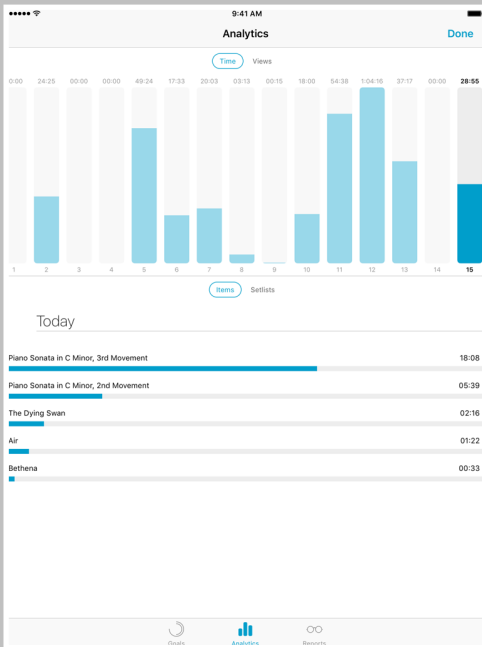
9:41 AM

Analytics

Done

Time Views

0:00 24:25 00:00 00:00 49:24 17:33 20:03 03:13 00:15 18:00 54:38 1:04:16 37:17 00:00 28:55

1 2 3 4 5 6 7 8 9 10 11 12 13 14 15

Items Setlists

Today

Piano Sonata in C Minor, 3rd Movement 18:08

Piano Sonata in C Minor, 2nd Movement 05:39

The Dying Swan 02:16

Air 01:22

Bethena 00:33

Goals Analytics Reports